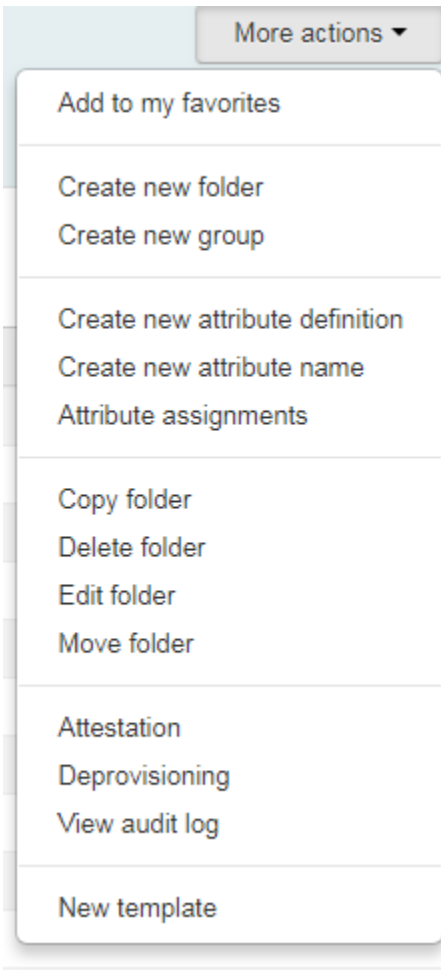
More actions

Add to my favorites

Create new folder
Create new group

Create new attribute definition
Create new attribute name
Attribute assignments

Copy folder
Delete folder
Edit folder
Move folder

Attestation
Deprovisioning
View audit log

New template